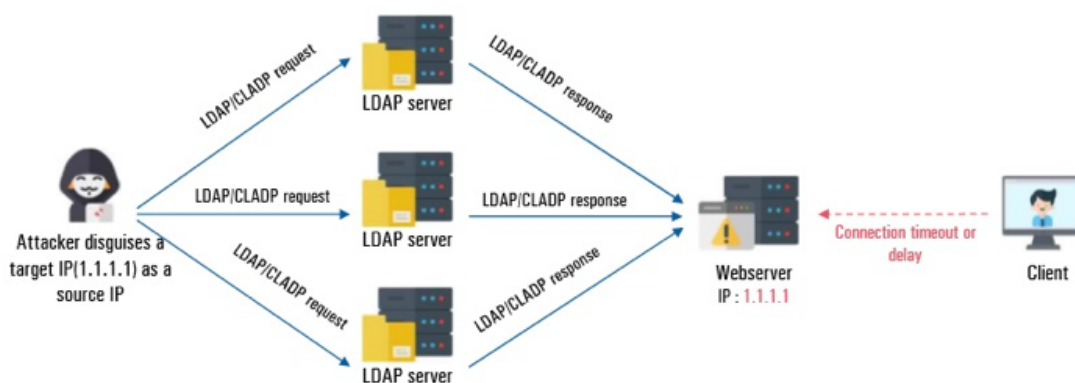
LDAP/CLADP request

LDAP server

LDAP/CLADP response

LDAP/CLADP request

LDAP server

LDAP/CLADP response

LDAP/CLADP request

LDAP server

LDAP/CLADP response

Attacker disguises a target IP(1.1.1.1) as a source IP

Webserver
IP : 1.1.1.1

Connection timeout or delay

Client